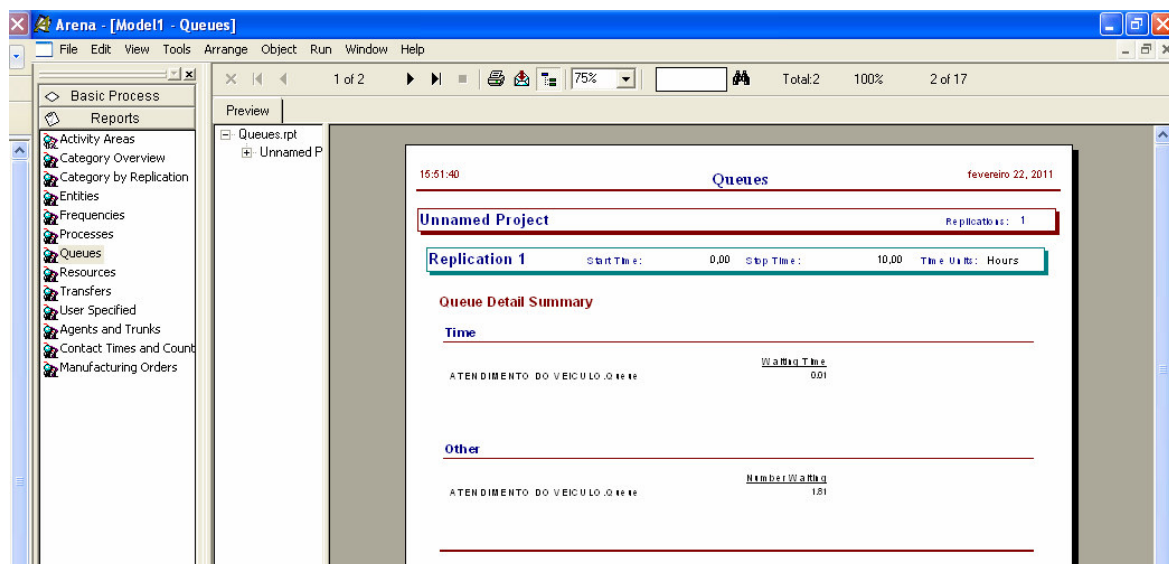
Arena - [Model1 - Queues]

File Edit View Tools Arrange Object Run Window Help

Basic Process

Reports

Activity Areas
Category Overview
Category by Replication
Entities
Frequencies
Processes
Queues
Resources
Transfers
User Specified
Agents and Trunks
Contact Times and Count
Manufacturing Orders

1 of 2 75% Total:2 100% 2 of 17

Preview

Queues.rpt
Unnamed P

15:51:40 Queues fevereiro 22, 2011

Unnamed Project Replications: 1

Replication 1 Start Time: 0,00 Stop Time: 10,00 Time Units: Hours

Queue Detail Summary

Time

Waiting Time

ATENDIMENTO DO VEICULO.Queue 0.01

Other

Number Waiting

ATENDIMENTO DO VEICULO.Queue 1.81